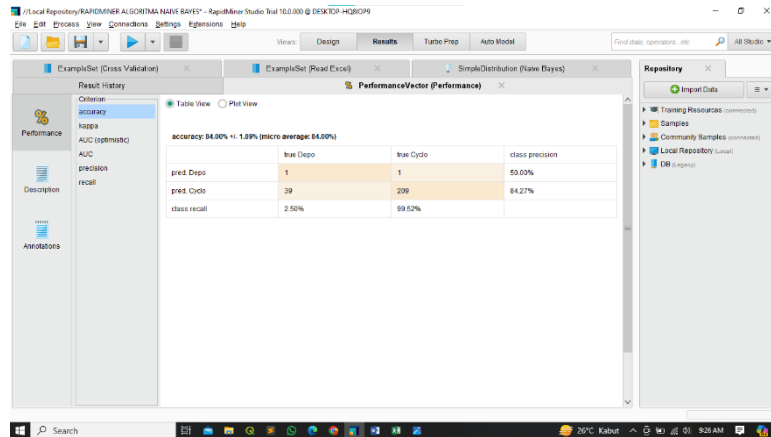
//Local Repository/RAPIDMINER ALGORITMA NAIVE BAYES* – RapidMiner Studio Trial 10.0.000 @ DESKTOP-HQ8IOP9

File Edit Process View Connections Settings Extensions Help

Views: Design Results Turbo Prep Auto Model

Find data, operators...etc

All Studio

ExampleSet (Cross Validation)

ExampleSet (Read Excel)

SimpleDistribution (Naive Bayes)

Result History

PerformanceVector (Performance)

Repository

Import Data

Performance

Description

Annotations

Criterion
accuracy
kappa
AUC (optimistic)
AUC
precision
recall

Table View Plot View

accuracy: 84.00% +/- 1.89% (micro average: 84.00%)

| | true Depo | true Cyclo | class precision |
|---|---|---|---|
| pred. Depo | 1 | 1 | 50.00% |
| pred. Cyclo | 39 | 209 | 84.27% |
| class recall | 2.50% | 99.52% | |

Training Resources (connected)
Samples
Community Samples (connected)
Local Repository (Local)
DB (Legacy)

Search

26°C Kabut 9:26 AM